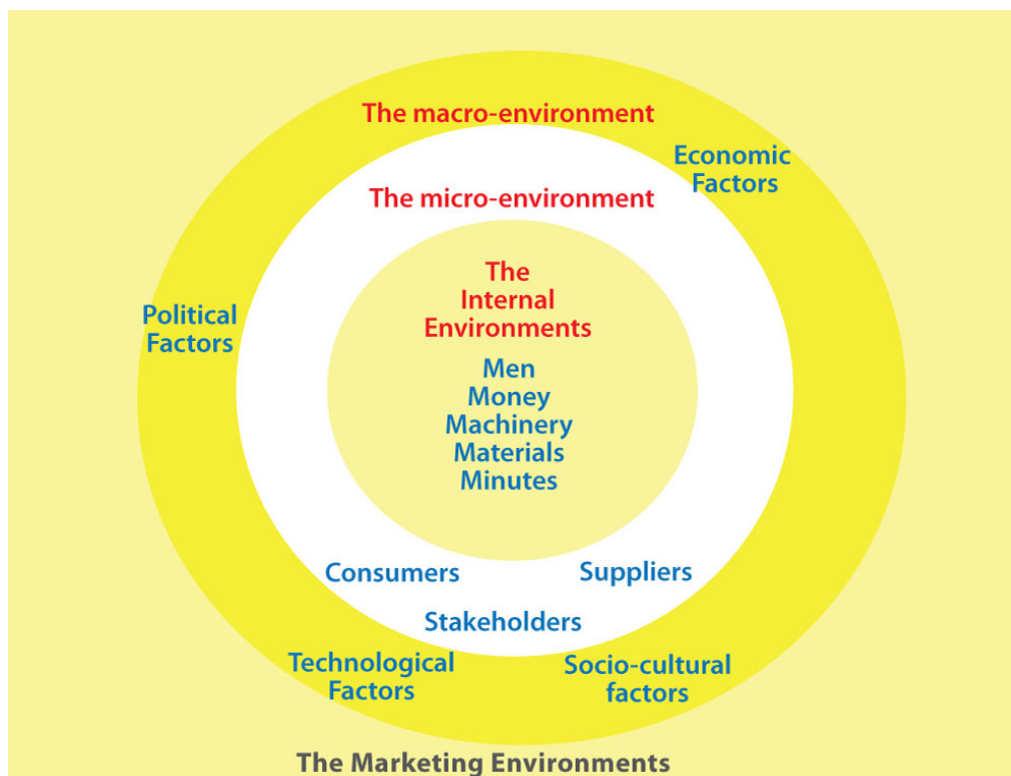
The macro-environment

Economic Factors

The micro-environment

Political Factors

The Internal Environments

Men
Money
Machinery
Materials
Minutes

Consumers

Suppliers

Stakeholders

Technological Factors

Socio-cultural factors

The Marketing Environments